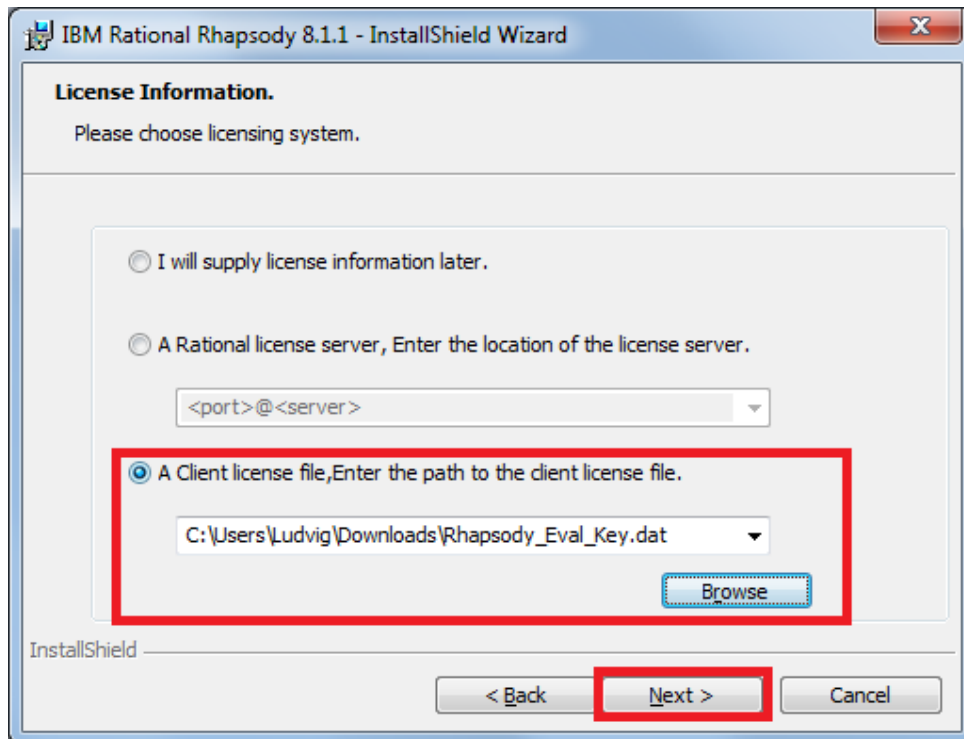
IBM Rational Rhapsody 8.1.1 - InstallShield Wizard

License Information.

Please choose licensing system.

I will supply license information later.

A Rational license server, Enter the location of the license server.

<port>@<server>

A Client license file,Enter the path to the client license file.

C:\Users\Ludvig\Downloads\Rhapsody_Eval_Key.dat

Browse

InstallShield

< Back

Next >

Cancel